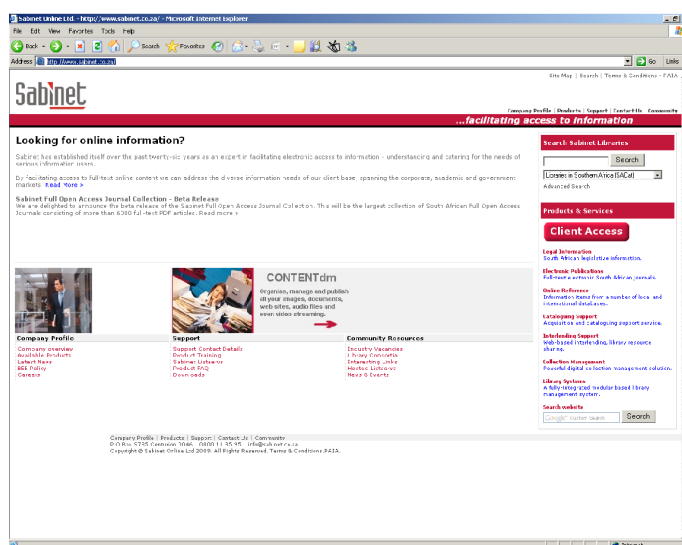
Sabinet Online Ltd. - http://www.sabinet.co.za/ - Microsoft Internet Explorer

File Edit View Favorites Tools Help

Back Search Favorites

Address http://www.sabinet.co.za/ Go Links

Site Map | Search | Terms & Conditions · PAIA

Sabinet

Company Profile | Products | Support | Contact Us | Community

...facilitating access to information

Looking for online information?

Sabinet has established itself over the past twenty-six years as an expert in facilitating electronic access to information - understanding and catering for the needs of serious information users.

By facilitating access to full-text online content we can address the diverse information needs of our client base, spanning the corporate, academic and government markets. Read more >

Sabinet Full Open Access Journal Collection - Beta Release

We are delighted to announce the beta release of the Sabinet Full Open Access Journal Collection. This will be the largest collection of South African Full Open Access Journals consisting of more than 6300 full-text PDF articles. Read more >

Search Sabinet Libraries

Search

Libraries in Southern Africa (SACat)

Advanced Search

Products & Services

Client Access

Legal Information
South African legislative information.

Electronic Publications
Full-text electronic South African journals.

Online Reference
Information items from a number of local and international databases.

Cataloguing Support
Acquisition and cataloguing support service.

Interlending Support
Web-based interlending, library resource sharing.

Collection Management
Powerful digital collection management solution.

Library Systems
A fully-integrated modular based library management system.

Search website

Custom Search Search

CONTENTdm

Organise, manage and publish all your images, documents, web sites, audio files and even video streaming.

Company Profile
Company overview
Available Products
Latest News
BEE Policy
Careers

Support
Support Contact Details
Product Training
Sabinet Listservs
Product FAQ
Downloads

Community Resources
Industry Vacancies
Library Consortia
Interesting Links
Hosted Listservs
News & Events

Company Profile | Products | Support | Contact Us | Community
P O Box 9785 Centurion 0046 · 0800 11 35 95 · info@sabinet.co.za
Copyright © Sabinet Online Ltd 2009. All Rights Reserved. Terms & Conditions PAIA.

Internet